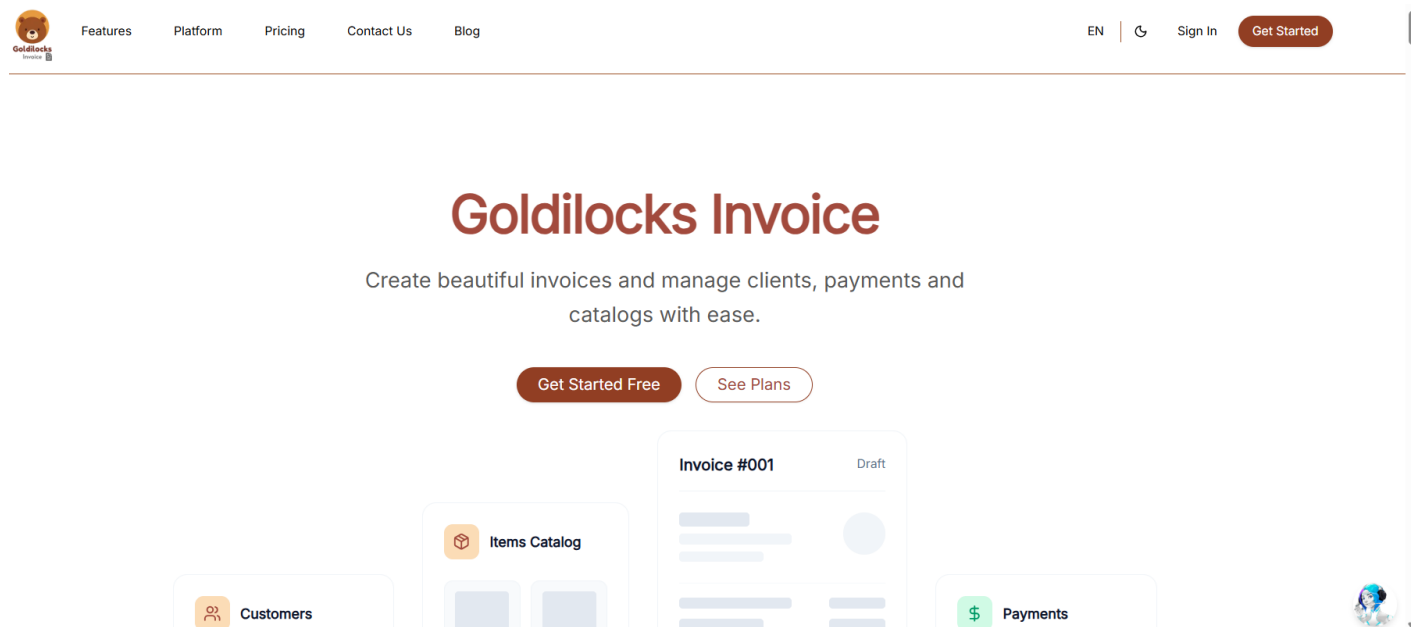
Goldilocks Invoice

Features Platform Pricing Contact Us Blog

EN Sign In Get Started

Goldilocks Invoice

Create beautiful invoices and manage clients, payments and catalogs with ease.

Get Started Free See Plans

Invoice #001 Draft

Items Catalog

Customers

$ Payments